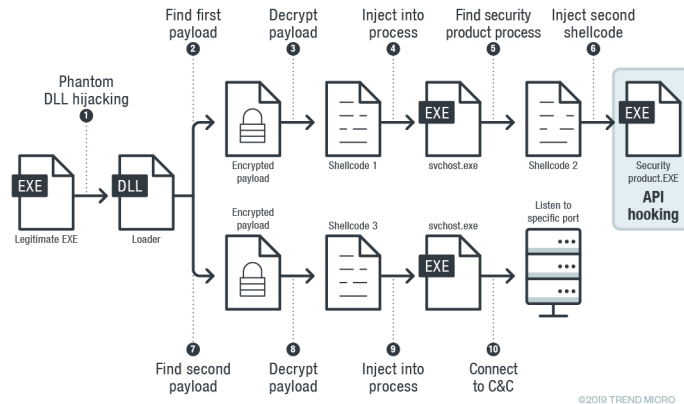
Phantom DLL hijacking
1

Find first payload
2

Decrypt payload
3

Inject into process
4

Find security product process
5

Inject second shellcode
6

EXE
Legitimate EXE

DLL
Loader

Encrypted payload

Shellcode 1

EXE
svchost.exe

Shellcode 2

EXE
Security product.EXE
API hooking

Encrypted payload

Shellcode 3

svchost.exe
EXE

Listen to specific port

7
Find second payload

8
Decrypt payload

9
Inject into process

10
Connect to C&C

©2019 TREND MICRO